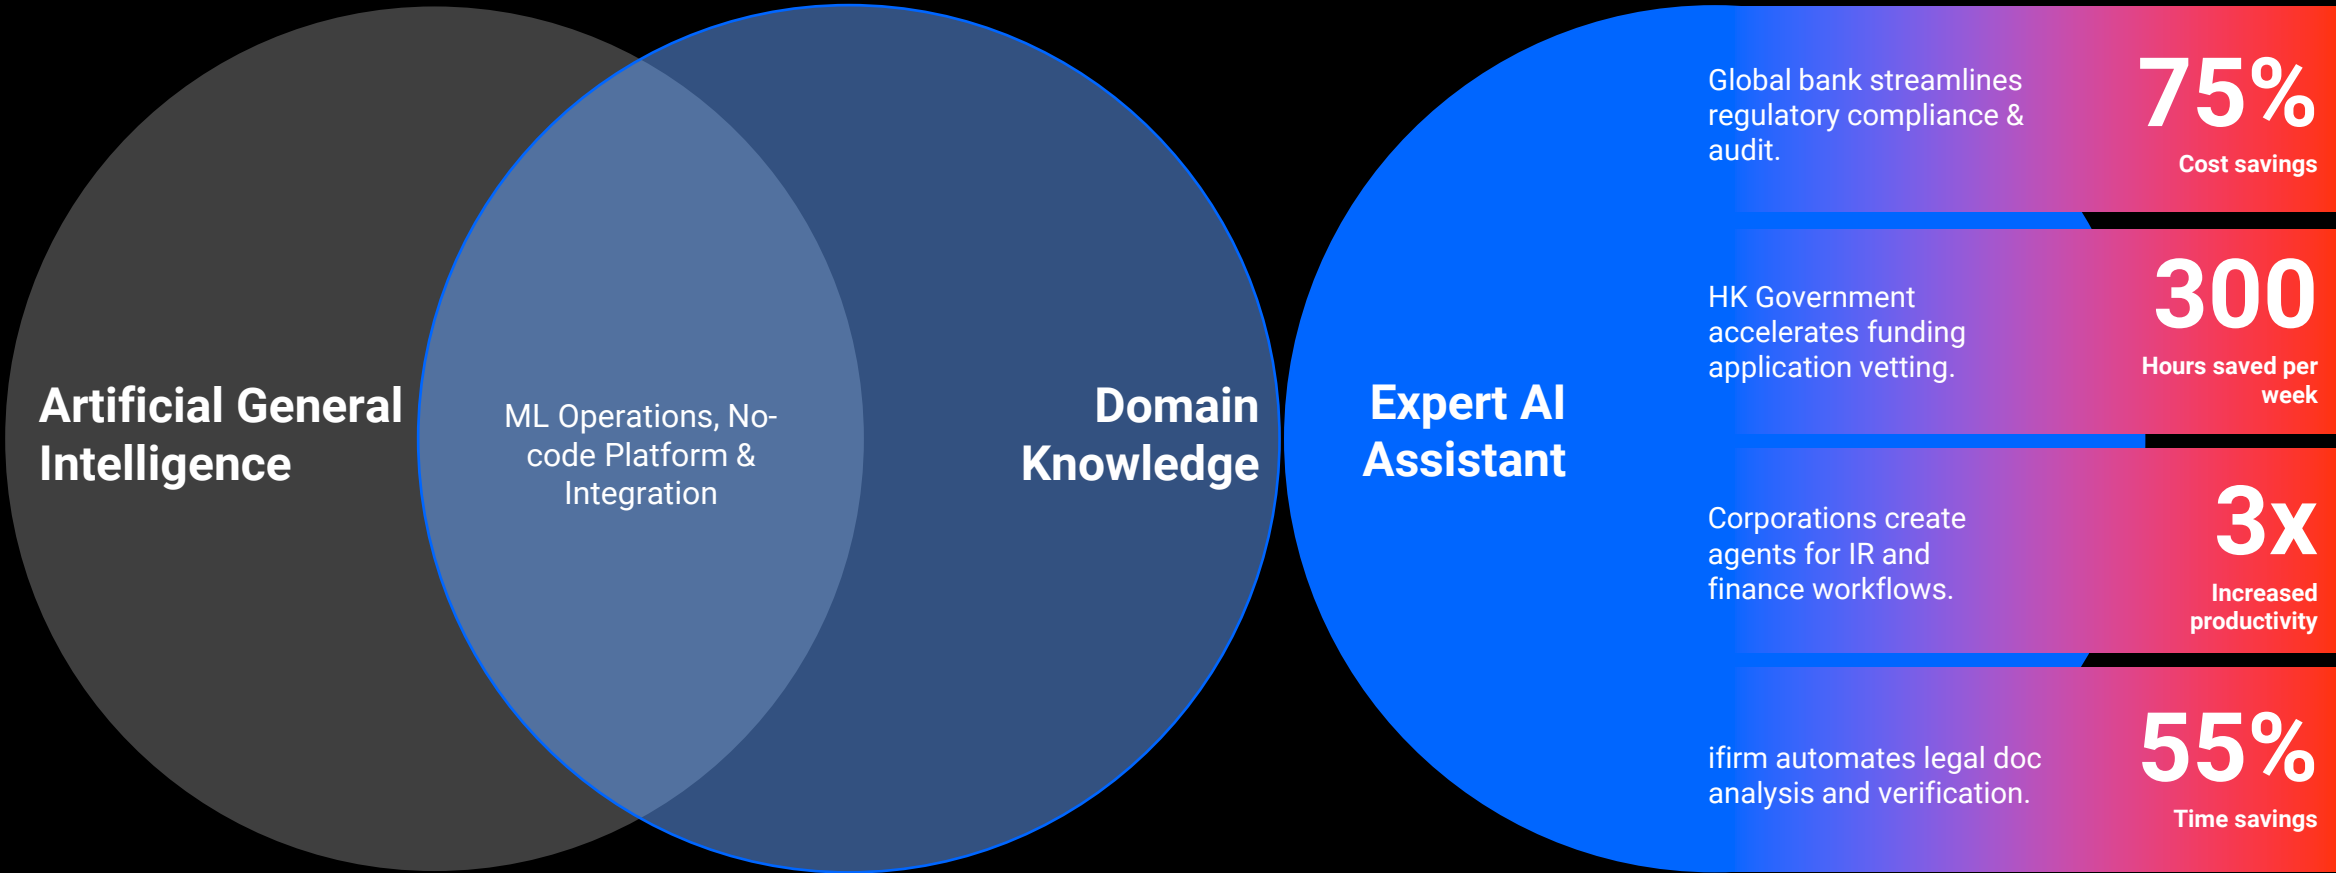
Artificial General Intelligence

ML Operations, No-code Platform & Integration

Domain Knowledge

Expert AI Assistant

Global bank streamlines regulatory compliance & audit.

75%
Cost savings

HK Government accelerates funding application vetting.

300
Hours saved per week

Corporations create agents for IR and finance workflows.

3x
Increased productivity

ifirm automates legal doc analysis and verification.

55%
Time savings